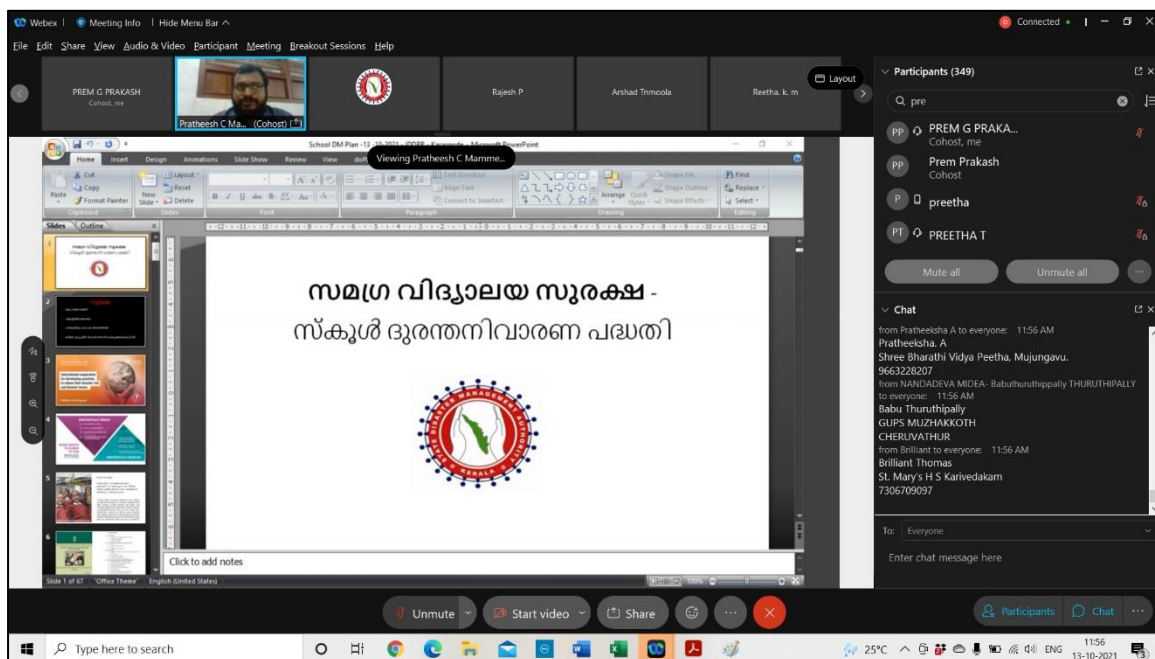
Webex | Meeting Info | Hide Menu Bar ^

Connected •

File Edit Share View Audio & Video Participant Meeting Breakout Sessions Help

PREM G PRAKASH
Cohost, me

Pratheesh C Ma... (Cohost)

Rajesh P

Arshad Tnmoola

Reetha. k. m

Layout

Participants (349)

pre

PREM G PRAKA...
Cohost, me

Prem Prakash
Cohost

preetha

PREETHA T

Mute all

Unmute all

School DM Plan - 13-10-2021 - IDRR - Kasaragode - Microsoft PowerPoint

Viewing Pratheesh C Mamme...

Home Insert Design Animations Slide Show Review View

Cut Copy Paste Format Painter Layout Reset New Slide Delete Clipboard Slides Font Paragraph Text Direction Align Text Convert to SmartArt Drawing Arrange Quick Styles Shape Fill Shape Outline Shape Effects Find Replace Select Editing

Slides Outline

സമഗ്ര വിദ്യാലയ സുരക്ഷ -
സ്കൂൾ ദുരന്തനിവാരണ പദ്ധതി

STATE DISASTER MANAGEMENT AUTHORITY KERALA

Click to add notes

Slide 1 of 67 "Office Theme" English (United States)

Chat

from Pratheeksha A to everyone: 11:56 AM
Pratheeksha. A
Shree Bharathi Vidya Peetha, Mujungavu.
9663228207
from NANDADEVA MIDEA- Babuthuruthippally THURUTHIPALLY to everyone: 11:56 AM
Babu Thuruthipally
GUPS MUZHAKKOTH
CHERUVATHUR
from Brilliant to everyone: 11:56 AM
Brilliant Thomas
St. Mary's H S Karivedakam
7306709097

To: Everyone

Enter chat message here

Unmute

Start video

Share

Participants

Chat

Type here to search

25°C ENG 11:56 13-10-2021